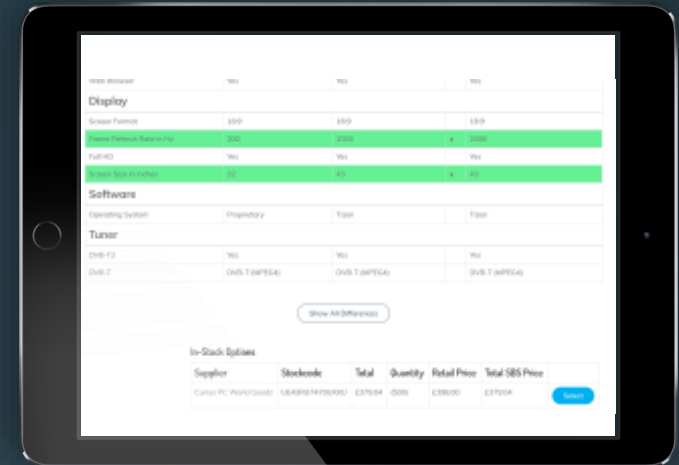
Web Browser | Yes | Yes | Yes

Display

| | | | |
|---|---|---|---|
| Screen Format | 16:9 | 16:9 | 16:9 |
| Frame Refresh Rate in Hz | 200 | 2000 | 2000 |
| Full HD | Yes | Yes | Yes |
| Screen Size in inches | 32 | 43 | 43 |

Software

| | | | |
|---|---|---|---|
| Operating System | Proprietary | Tizen | Tizen |

Tuner

| | | | |
|---|---|---|---|
| DVB-T2 | Yes | Yes | Yes |
| DVB-T | DVB-T (MPEG4) | DVB-T (MPEG4) | DVB-T (MPEG4) |

Show All Differences

In-Stock Options

| Supplier | Stockcode | Total | Quantity | Retail Price | Total SBS Price | |
|---|---|---|---|---|---|---|
| Currys PC World (Loads) | UE43RU7470XXU | £379.04 | (500) | £399.00 | £379.04 | Select |